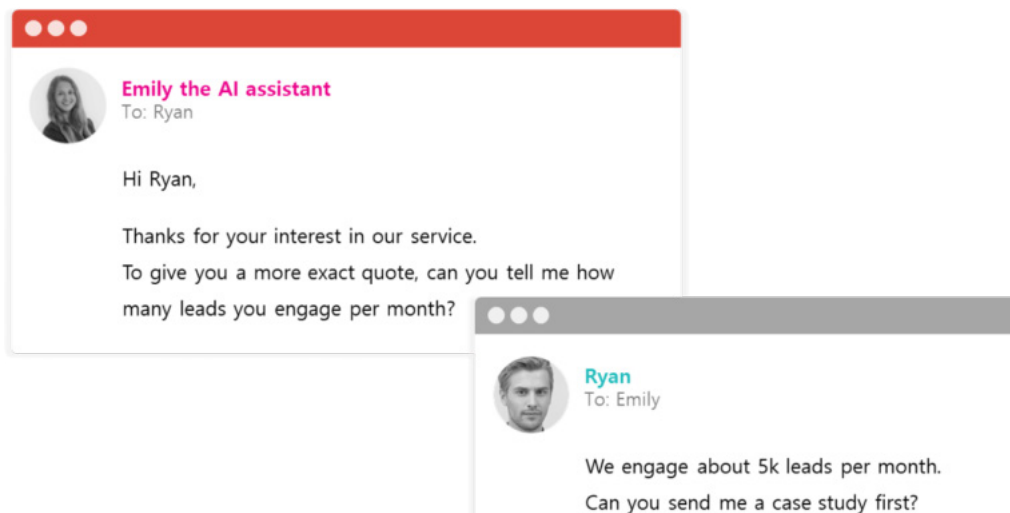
Emily the AI assistant
To: Ryan

Hi Ryan,

Thanks for your interest in our service.
To give you a more exact quote, can you tell me how many leads you engage per month?

Ryan
To: Emily

We engage about 5k leads per month.
Can you send me a case study first?